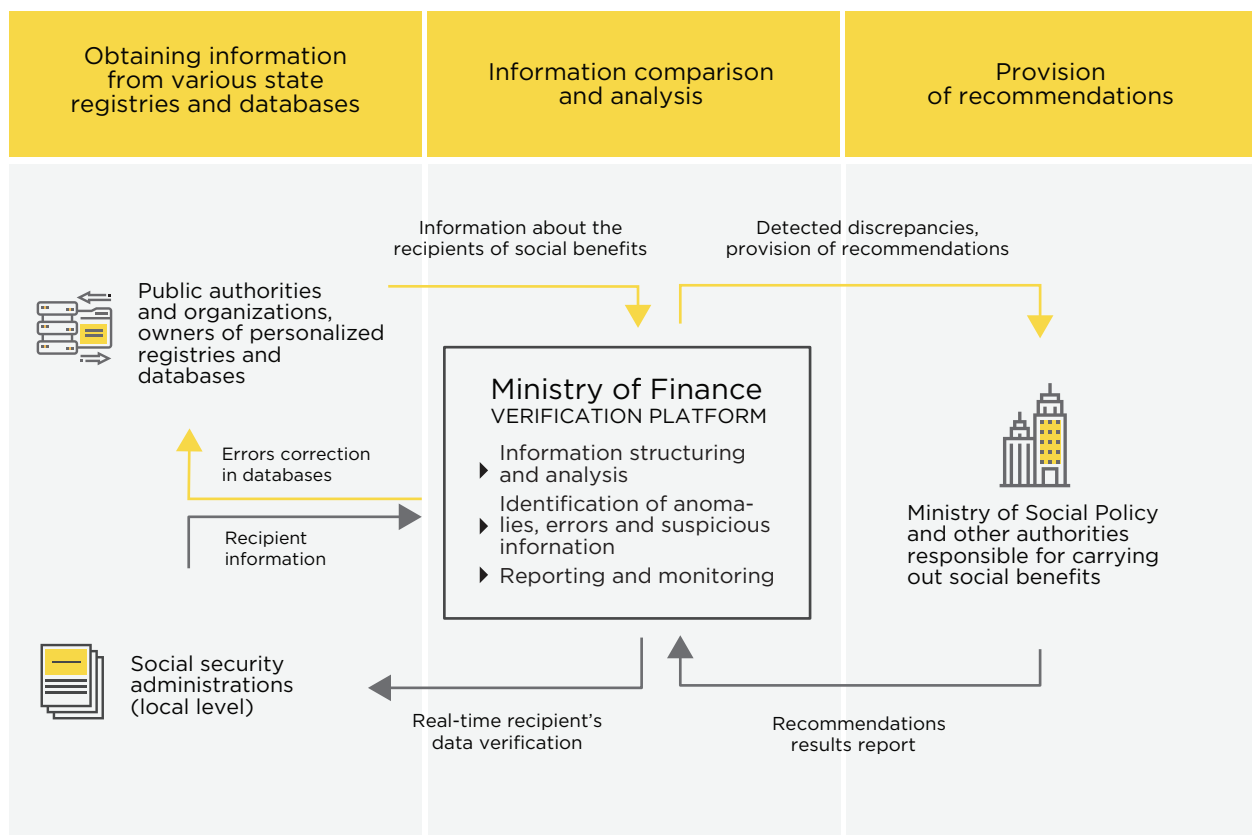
Obtaining information from various state registries and databases

Information comparison and analysis

Provision of recommendations

Information about the recipients of social benefits

Detected discrepancies, provision of recommendations

Public authorities and organizations, owners of personalized registries and databases

Ministry of Finance
VERIFICATION PLATFORM

Information structuring and analysis

Identification of anomalies, errors and suspicious infornation

Reporting and monitoring

Errors correction in databases

Recipient information

Ministry of Social Policy and other authorities responsible for carrying out social benefits

Social security administrations (local level)

Real-time recipient's data verification

Recommendations results report